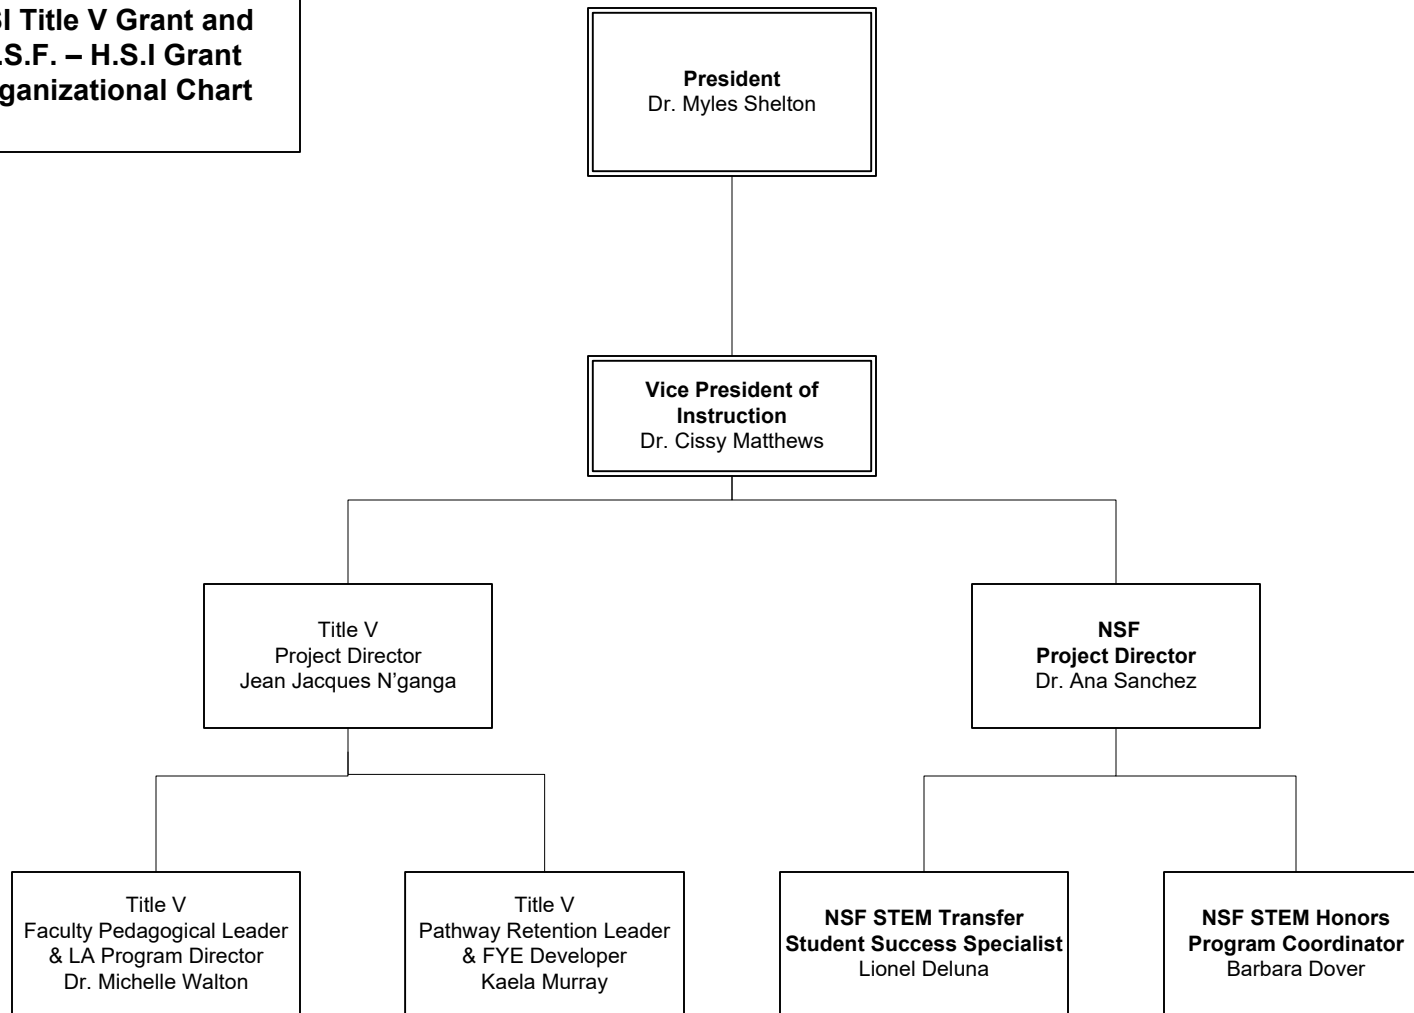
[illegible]SI Title V Grant and
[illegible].S.F. – H.S.I Grant
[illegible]ganizational Chart

**President**
Dr. Myles Shelton

**Vice President of Instruction**
Dr. Cissy Matthews

Title V
Project Director
Jean Jacques N'ganga

**NSF**
**Project Director**
Dr. Ana Sanchez

Title V
Faculty Pedagogical Leader
& LA Program Director
Dr. Michelle Walton

Title V
Pathway Retention Leader
& FYE Developer
Kaela Murray

**NSF STEM Transfer Student Success Specialist**
Lionel Deluna

**NSF STEM Honors Program Coordinator**
Barbara Dover